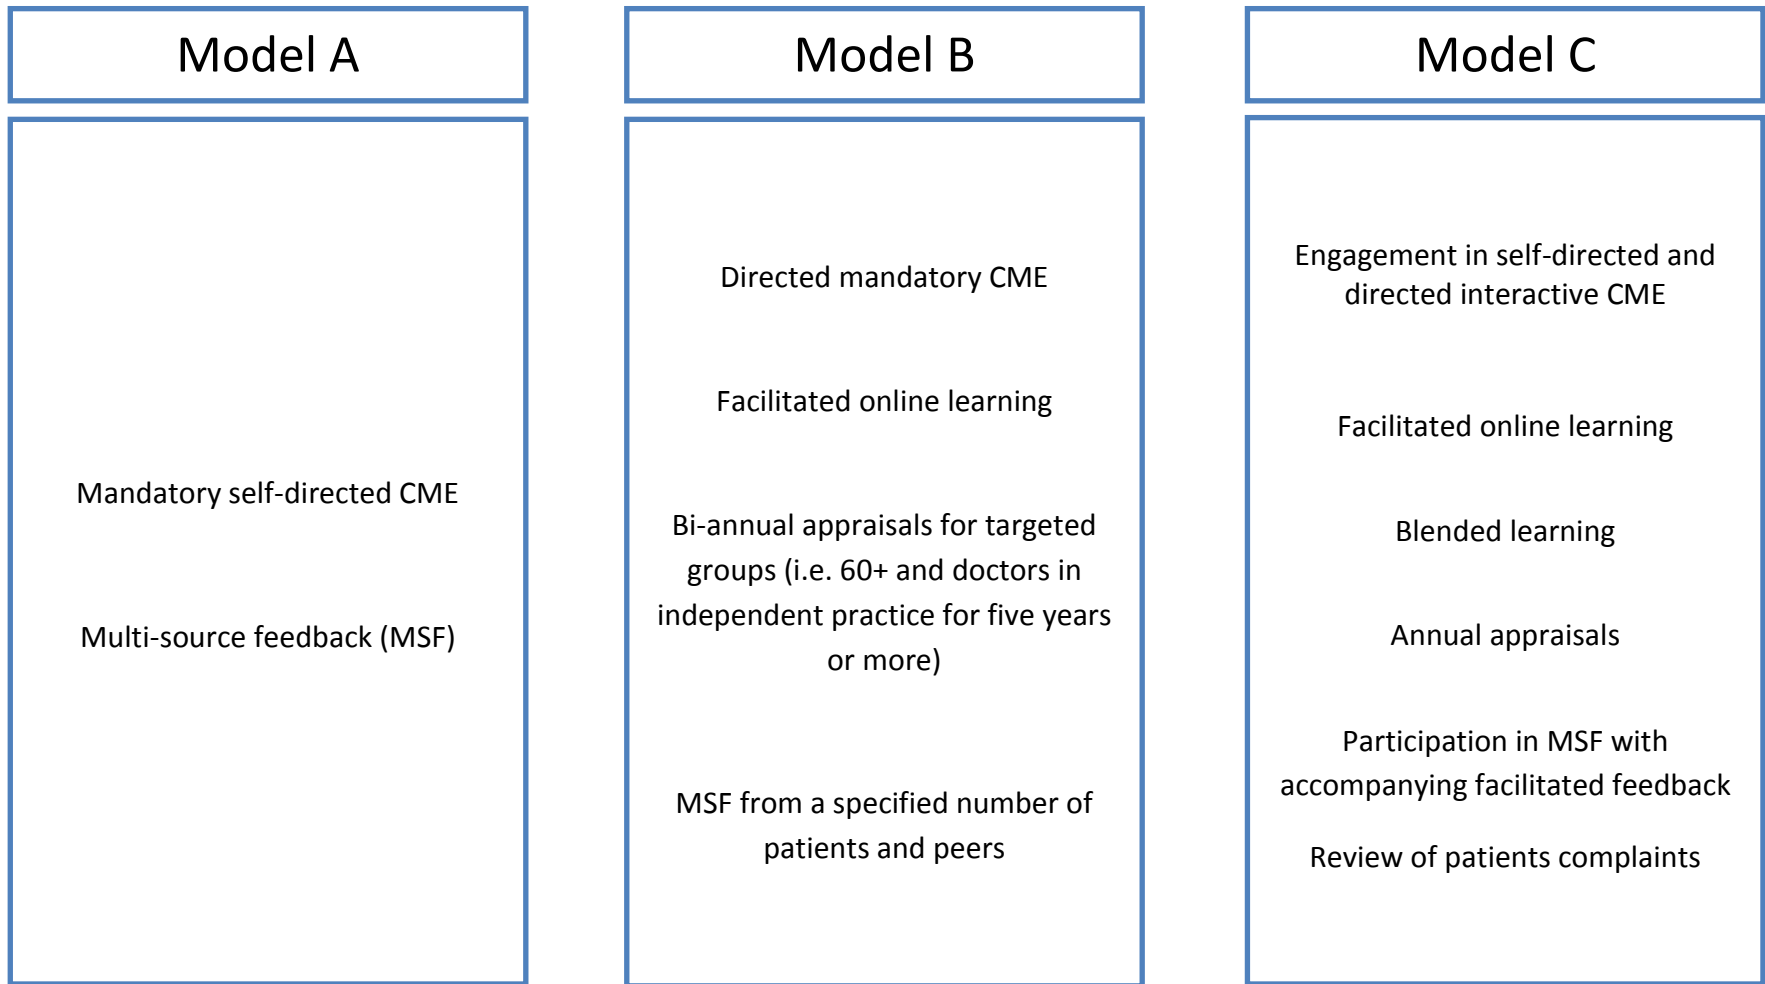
Model A

Mandatory self-directed CME

Multi-source feedback (MSF)

Model B

Directed mandatory CME

Facilitated online learning

Bi-annual appraisals for targeted groups (i.e. 60+ and doctors in independent practice for five years or more)

MSF from a specified number of patients and peers

Model C

Engagement in self-directed and directed interactive CME

Facilitated online learning

Blended learning

Annual appraisals

Participation in MSF with accompanying facilitated feedback

Review of patients complaints